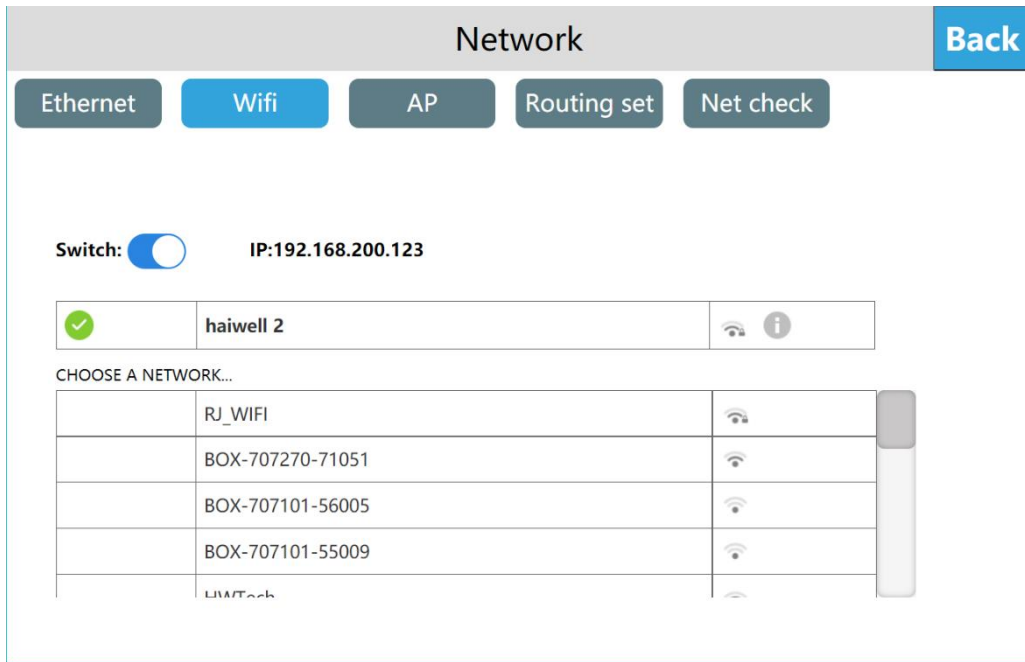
Network

Back

Ethernet
Wifi
AP
Routing set
Net check

Switch:
IP:192.168.200.123

| | haiwell 2 | |
|---|---|---|

CHOOSE A NETWORK...

| | | |
|---|---|---|
| | RJ_WIFI | |
| | BOX-707270-71051 | |
| | BOX-707101-56005 | |
| | BOX-707101-55009 | |
| | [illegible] | |